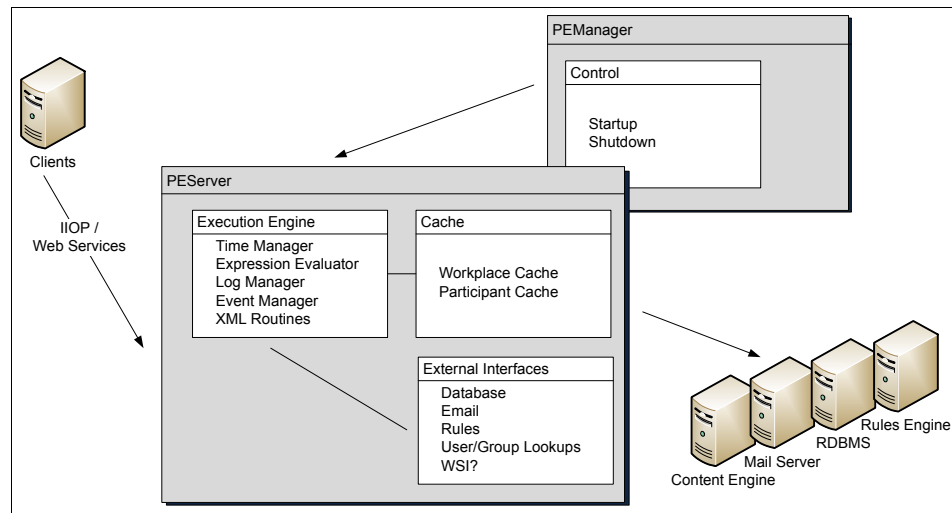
PEManager

Control

Startup
Shutdown

Clients

IIOP /
Web Services

PEServer

Execution Engine

Time Manager
Expression Evaluator
Log Manager
Event Manager
XML Routines

Cache

Workplace Cache
Participant Cache

External Interfaces

Database
Email
Rules
User/Group Lookups
WSI?

Rules Engine
RDBMS
Mail Server
Content Engine